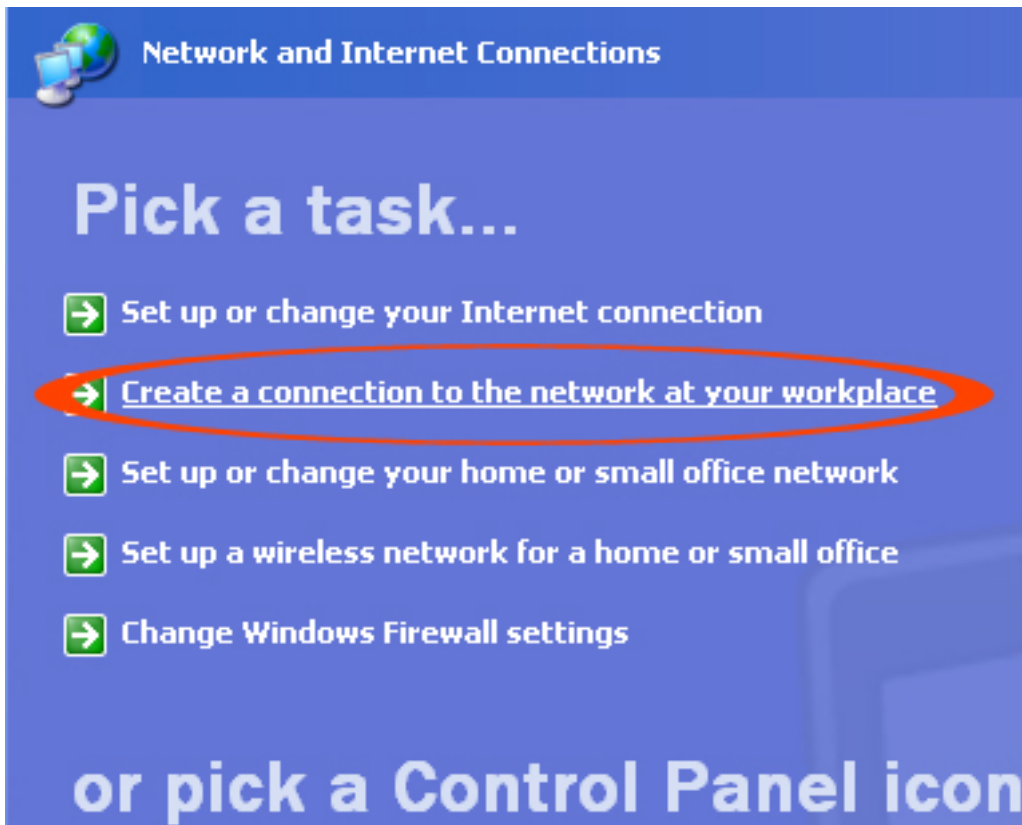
Network and Internet Connections

Pick a task...

Set up or change your Internet connection

Create a connection to the network at your workplace

Set up or change your home or small office network

Set up a wireless network for a home or small office

Change Windows Firewall settings

or pick a Control Panel icon